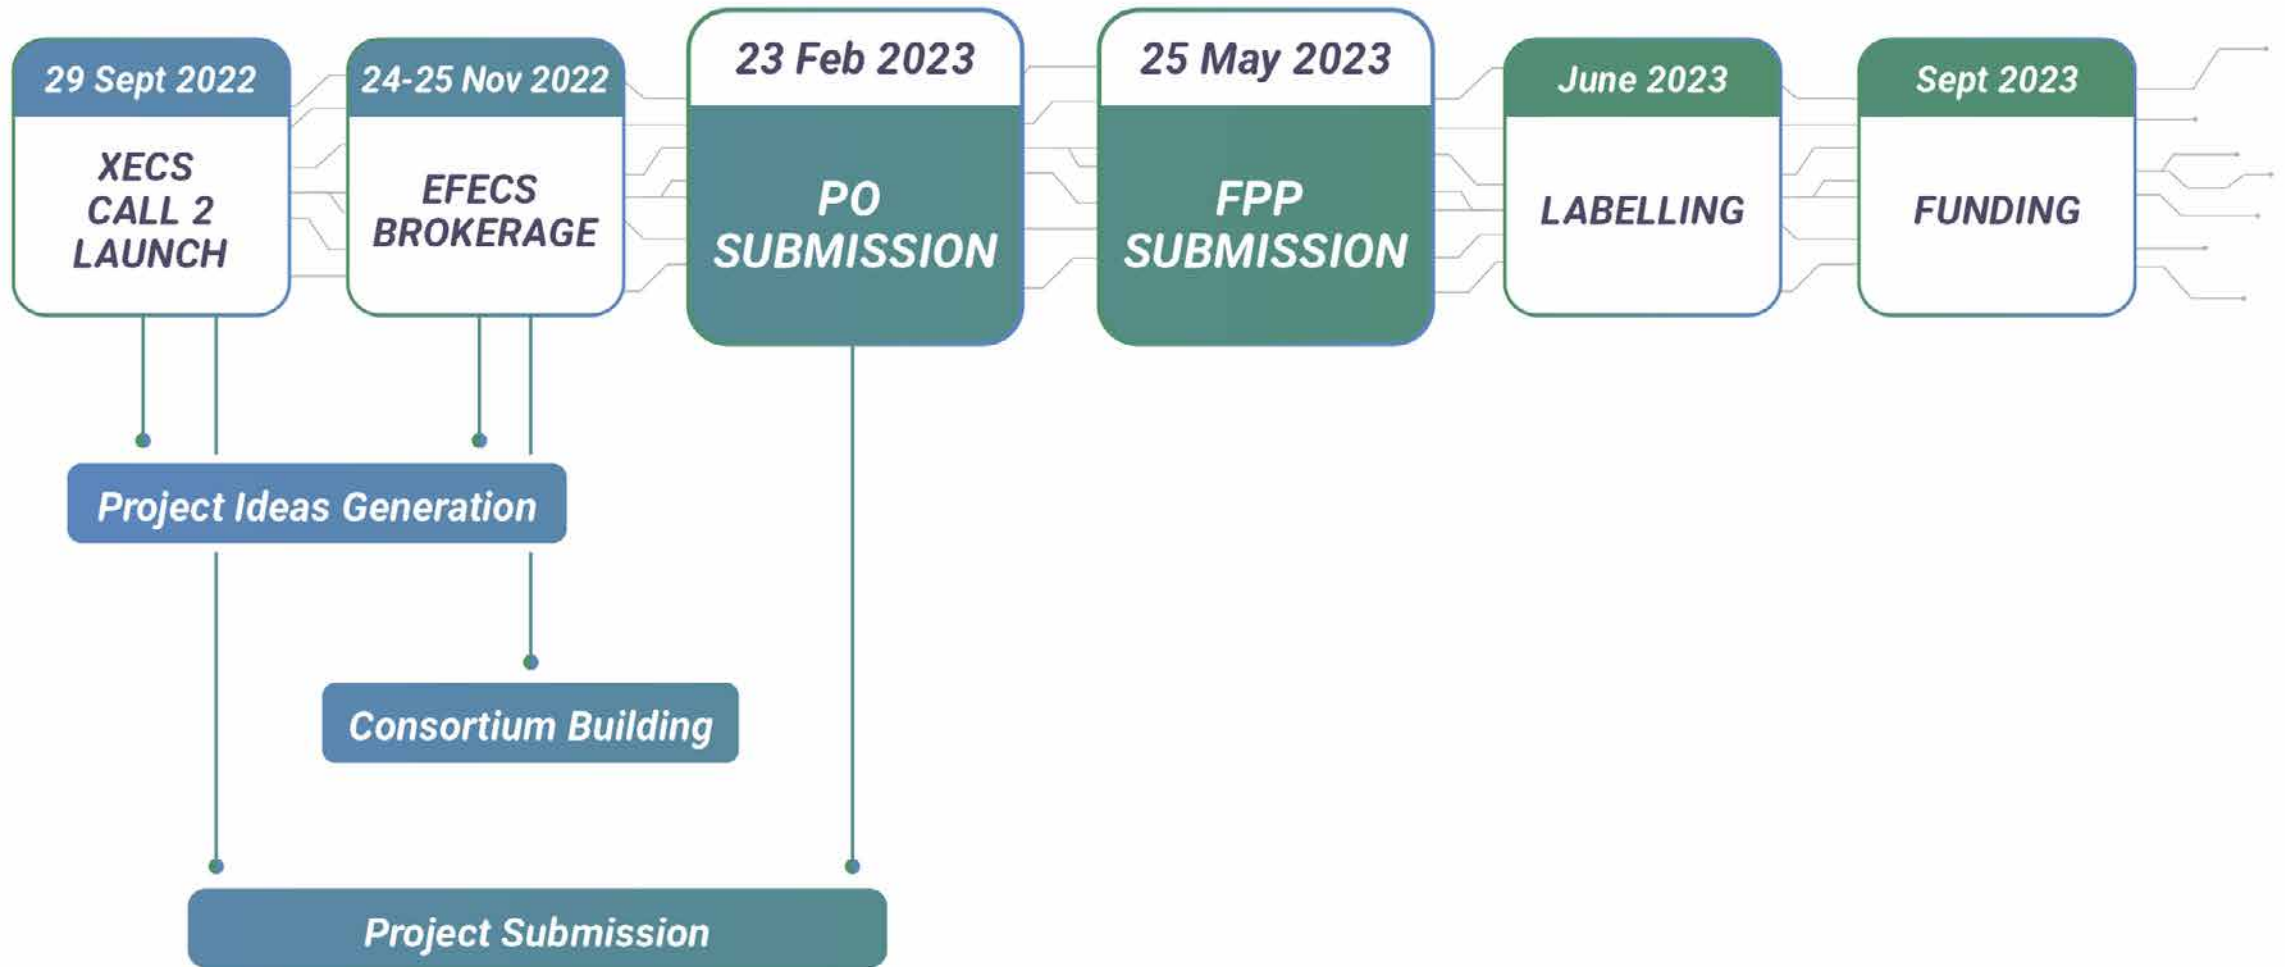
29 Sept 2022
XECS CALL 2 LAUNCH

24-25 Nov 2022
EFECS BROKERAGE

23 Feb 2023
PO SUBMISSION

25 May 2023
FPP SUBMISSION

June 2023
LABELLING

Sept 2023
FUNDING

Project Ideas Generation

Consortium Building

Project Submission